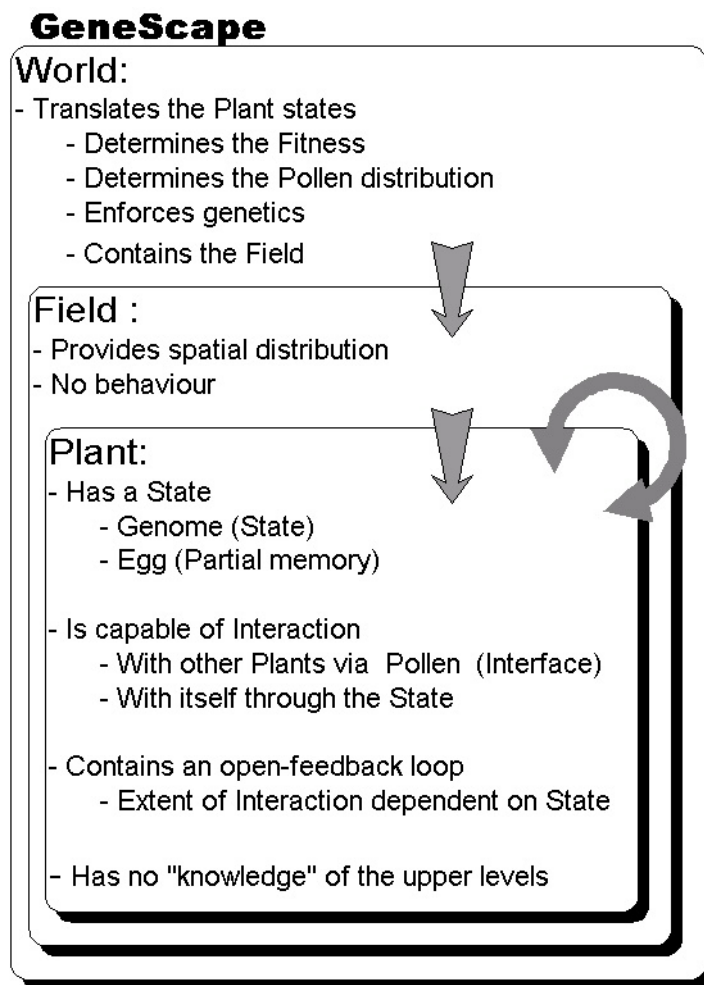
GeneScape

World:
- Translates the Plant states
- Determines the Fitness
- Determines the Pollen distribution
- Enforces genetics
- Contains the Field

Field :
- Provides spatial distribution
- No behaviour

Plant:
- Has a State
- Genome (State)
- Egg (Partial memory)

- Is capable of Interaction
- With other Plants via Pollen (Interface)
- With itself through the State

- Contains an open-feedback loop
- Extent of Interaction dependent on State

- Has no "knowledge" of the upper levels